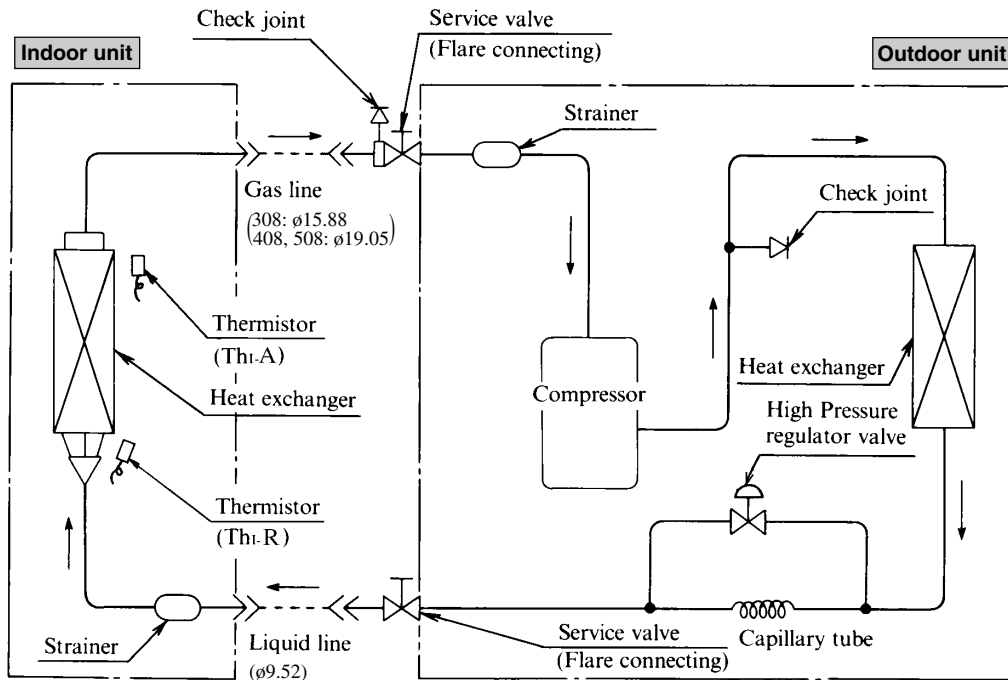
Check joint

Service valve
(Flare connecting)

Indoor unit

Outdoor unit

Strainer

Gas line
(308: ø15.88
408, 508: ø19.05)

Check joint

Thermistor
(ThI-A)

Heat exchanger

Compressor

Heat exchanger

High Pressure
regulator valve

Thermistor
(ThI-R)

Strainer

Liquid line
(ø9.52)

Service valve
(Flare connecting)

Capillary tube